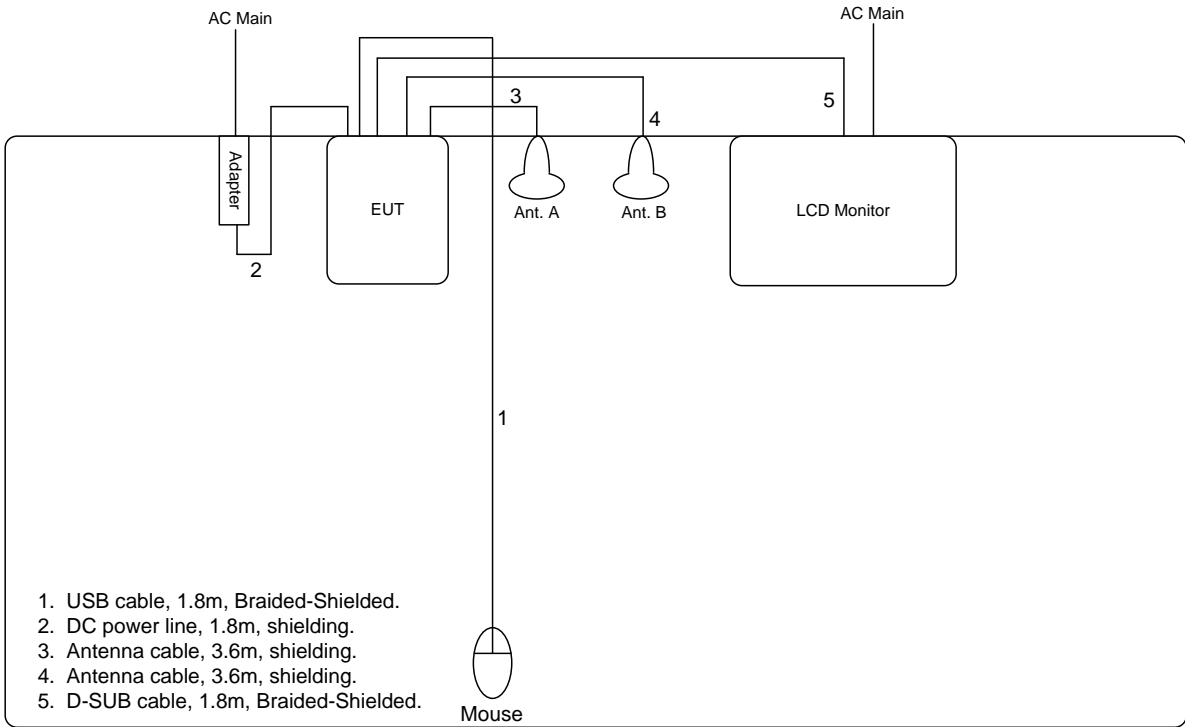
AC Main

AC Main

3

4

5

Adapter

EUT

Ant. A

Ant. B

LCD Monitor

2

1

1. USB cable, 1.8m, Braided-Shielded.
2. DC power line, 1.8m, shielding.
3. Antenna cable, 3.6m, shielding.
4. Antenna cable, 3.6m, shielding.
5. D-SUB cable, 1.8m, Braided-Shielded.

Mouse